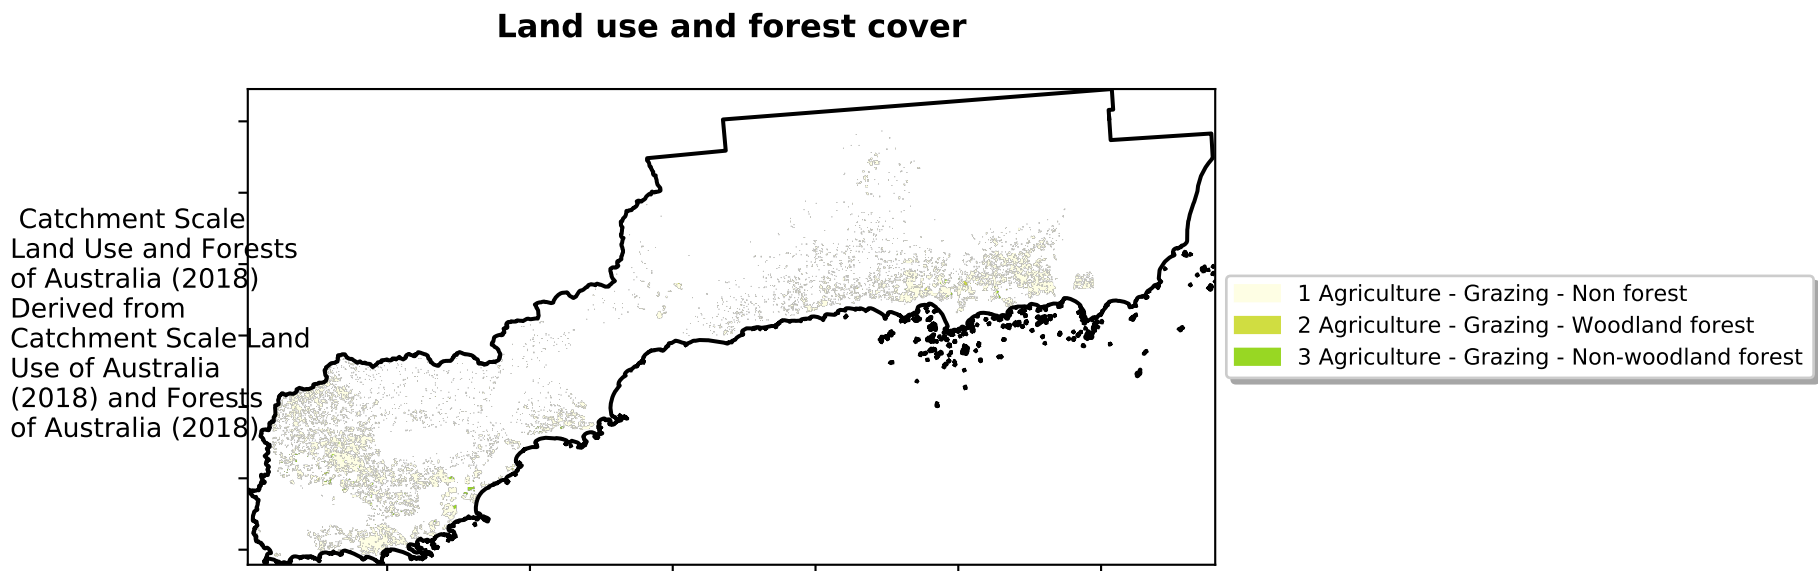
Land use and forest cover

Catchment Scale Land Use and Forests of Australia (2018) Derived from Catchment Scale Land Use of Australia (2018) and Forests of Australia (2018)

1 Agriculture - Grazing - Non forest
2 Agriculture - Grazing - Woodland forest
3 Agriculture - Grazing - Non-woodland forest